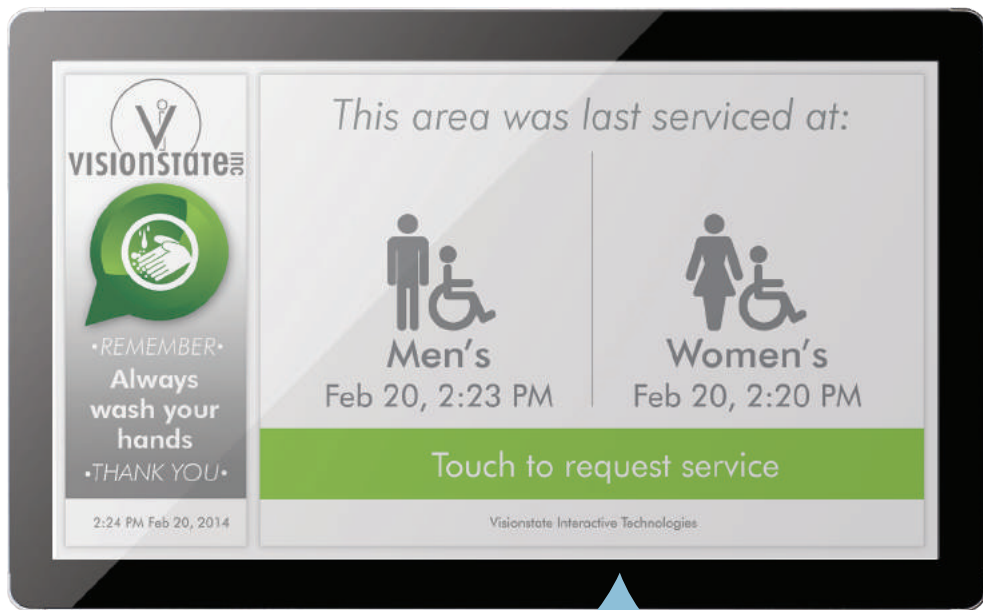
V
VISIONSTATE INC

•REMEMBER•
Always wash your hands
•THANK YOU•

2:24 PM Feb 20, 2014

This area was last serviced at:

Men's
Feb 20, 2:23 PM

Women's
Feb 20, 2:20 PM

Touch to request service

Visionstate Interactive Technologies